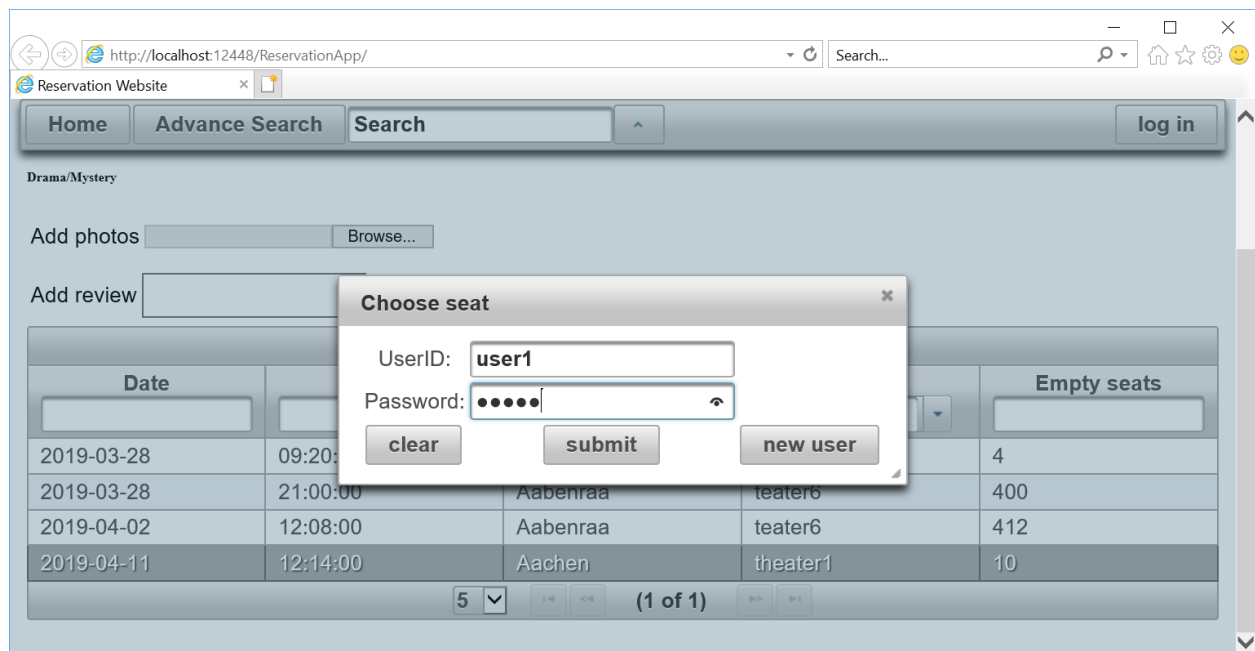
http://localhost:12448/ReservationApp/

Search...

Reservation Website

Home

Advance Search

Search

log in

Drama/Mystery

Add photos

Browse...

Add review

Choose seat

UserID: user1

Password: •••••

clear

submit

new user

| Date | | | | Empty seats |
|---|---|---|---|---|
| 2019-03-28 | 09:20: | | | 4 |
| 2019-03-28 | 21:00:00 | Aabenraa | teater6 | 400 |
| 2019-04-02 | 12:08:00 | Aabenraa | teater6 | 412 |
| 2019-04-11 | 12:14:00 | Aachen | theater1 | 10 |

5

(1 of 1)